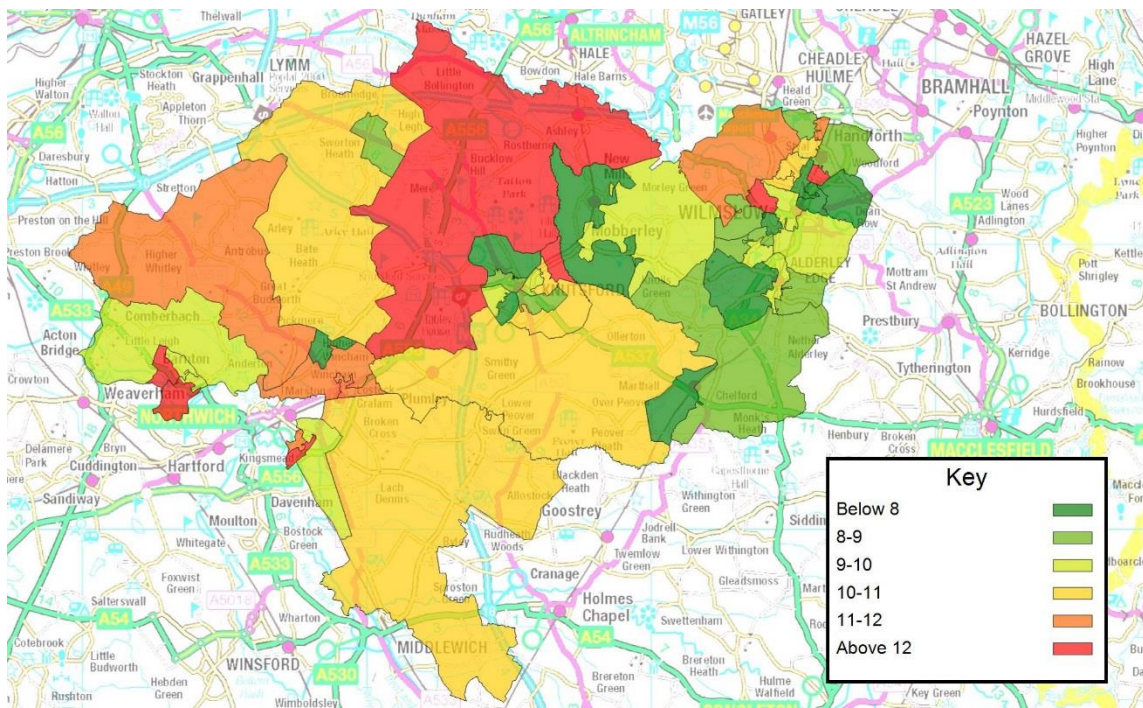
Thelwall
GATLEY
M56
A56
ALTRINCHAM
HALE
HAZEL GROVE
High Lane
CHEADLE HULME
BRAMHALL
Poynton
Higher Walton
Stockton Heath
Grappenhall
LYMM
Bowdon
Hale Barns
Heald Green
Appleton Thorn
Little Bollington
Higher Poynton
A56
Daresbury
Sworton Heath
High Legh
A556
Ashley
Rostherne
Bucklow Hill
Handforth
Hatton
Stretton
Tatton Park
New Mills
Morley Green
Woodford
Preston on the Hill
Mere
WILMSLOW
Wood Lanes
Adlington
A523
Preston Brook
Arley
Arley Hall
Bate Heath
Mobberley
Whitley
Higher Whitley
Antrobus
ALDERLEY EDGE
Mottram St Andrew
Pott Shrigley
Kettle
A533
Great Budworth
KNUTSFORD
Acton Bridge
Comberbach
Little Leigh
Barnton
Anderton
Prestbury
BOLLINGTON
Ollerton
A537
Nether Alderley
Kerridge
Rainow
Crowton
Weaverham
Smithy Green
Tytherington
Brookhouse
NORTHWICH
Marthall
Lower Peover
Over Peover
Chelford
Monk's Heath
Hurdsfield
Delamere Park
Bryn
Plumley
Broken Cross
Henbury
Broken Cross
MACCLESFIELD
Cuddington
Hartford
Kingsmead
Peover Heath
A556
Davenham
Lach Dennis
Allostock
Hackden Heath
Capesthorne Hall
Sandiway
Withington Green
Moulton
Bostock Green
Goostrey
Jodrell Bank
Whitegate
Rudheath Woods
Twemlow Green
Lower Withington
A533
Foxwist Green
Cranage
Gleadsmoss
Salterswall
A5018
Byley
Sproston Green
Holmes Chapel
Swettenham
A54
Wharton
A54
Cotebrook
Little Budworth
WINSFORD
MIDDLEWICH
Brereton Heath
Hebden Green
A530
Brereton Green
Hulme Walfield
Rushton
Wimboldsley
Key Green

Key
Below 8
8-9
9-10
10-11
11-12
Above 12